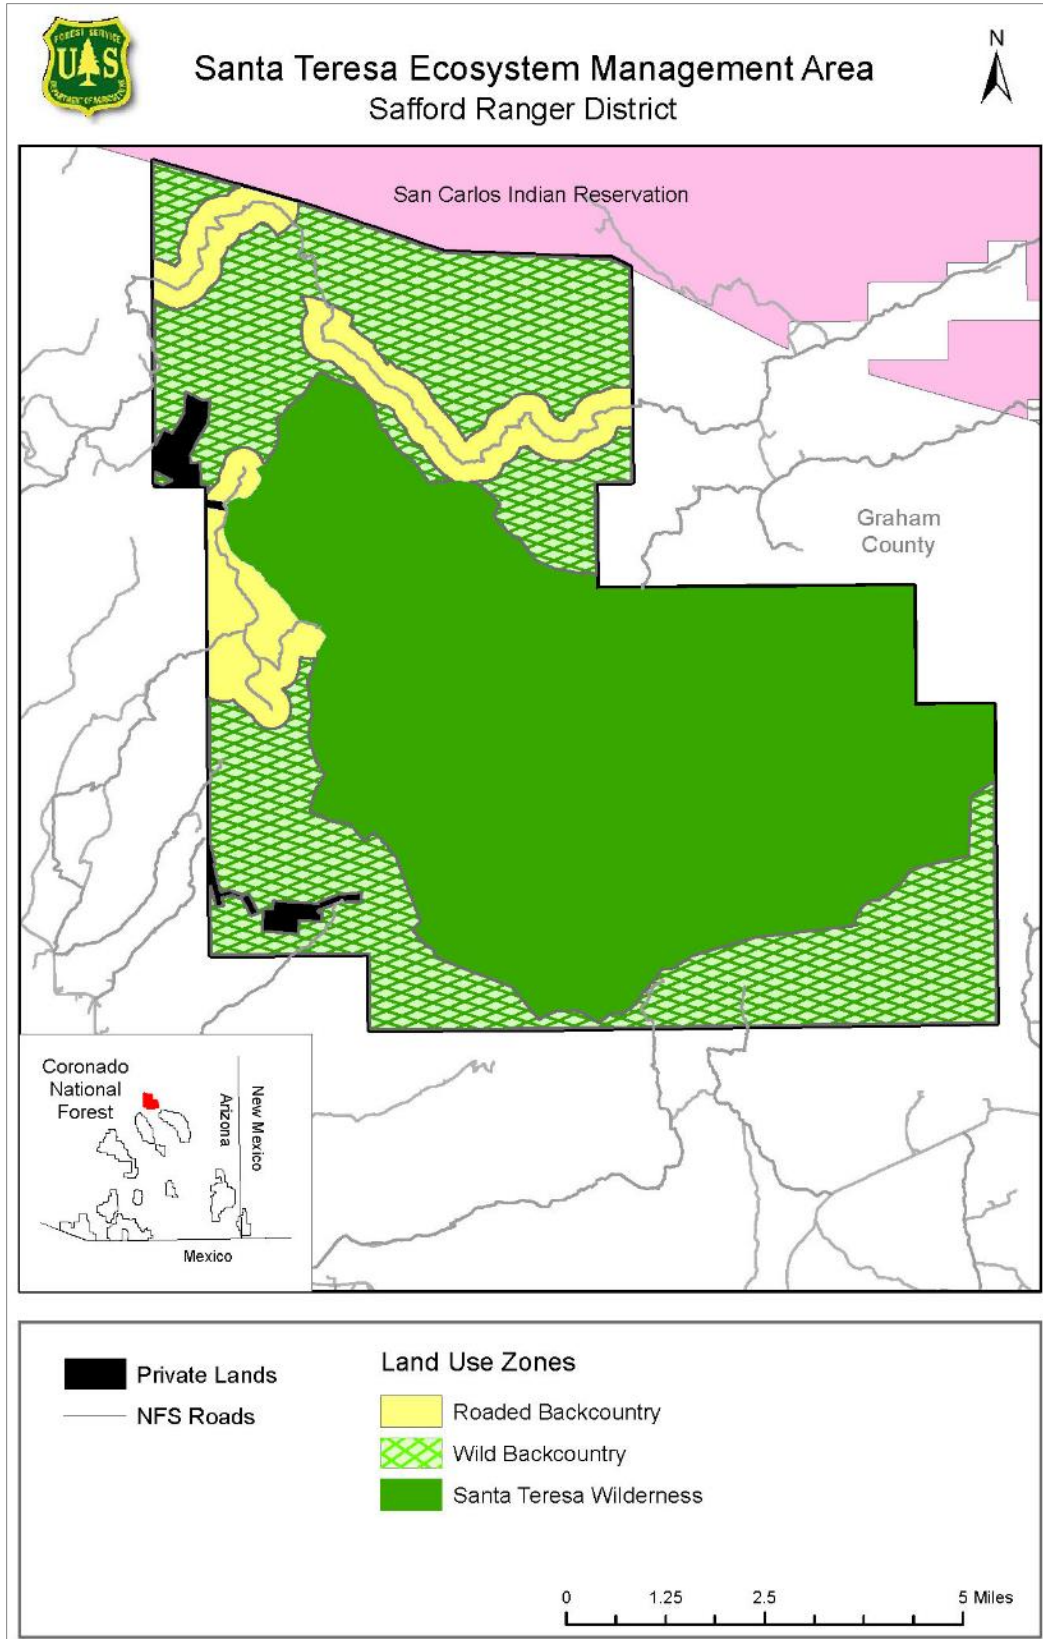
FOREST SERVICE
U S
DEPARTMENT OF AGRICULTURE

Santa Teresa Ecosystem Management Area
Safford Ranger District

N

San Carlos Indian Reservation

Graham County

Coronado National Forest

Arizona

New Mexico

Mexico

Private Lands
NFS Roads

Land Use Zones
Roaded Backcountry
Wild Backcountry
Santa Teresa Wilderness

0 1.25 2.5 5 Miles